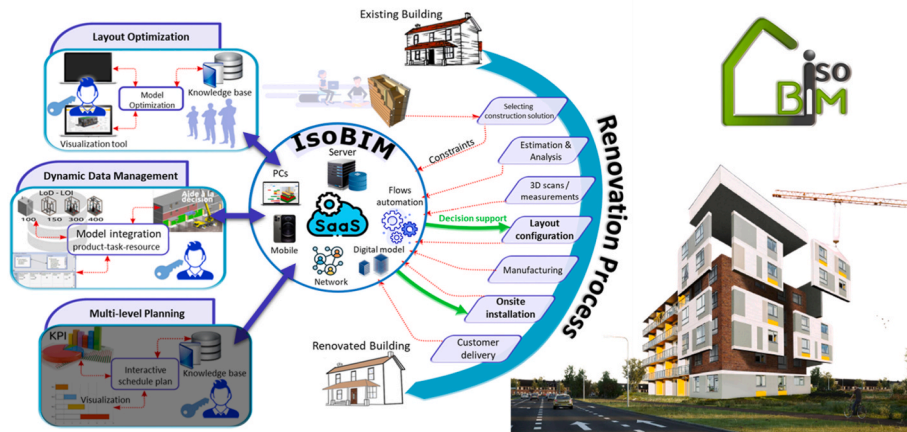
Layout Optimization

Model Optimization

Knowledge base

Visualization tool

Dynamic Data Management

LoD - LOI

100 150 300 400

Aide à la décision

Model integration
product-task-resource

Multi-level Planning

KPI

Interactive schedule plan

Knowledge base

Visualization

IsoBIM

PCs

Server

Mobile

SaaS

Flows automation

Network

Digital model

Existing Building

Constraints

Selecting construction solution

Estimation & Analysis

3D scans / measurements

Decision support

Layout configuration

Manufacturing

Onsite installation

Customer delivery

Renovated Building

Renovation Process

iso
BIM